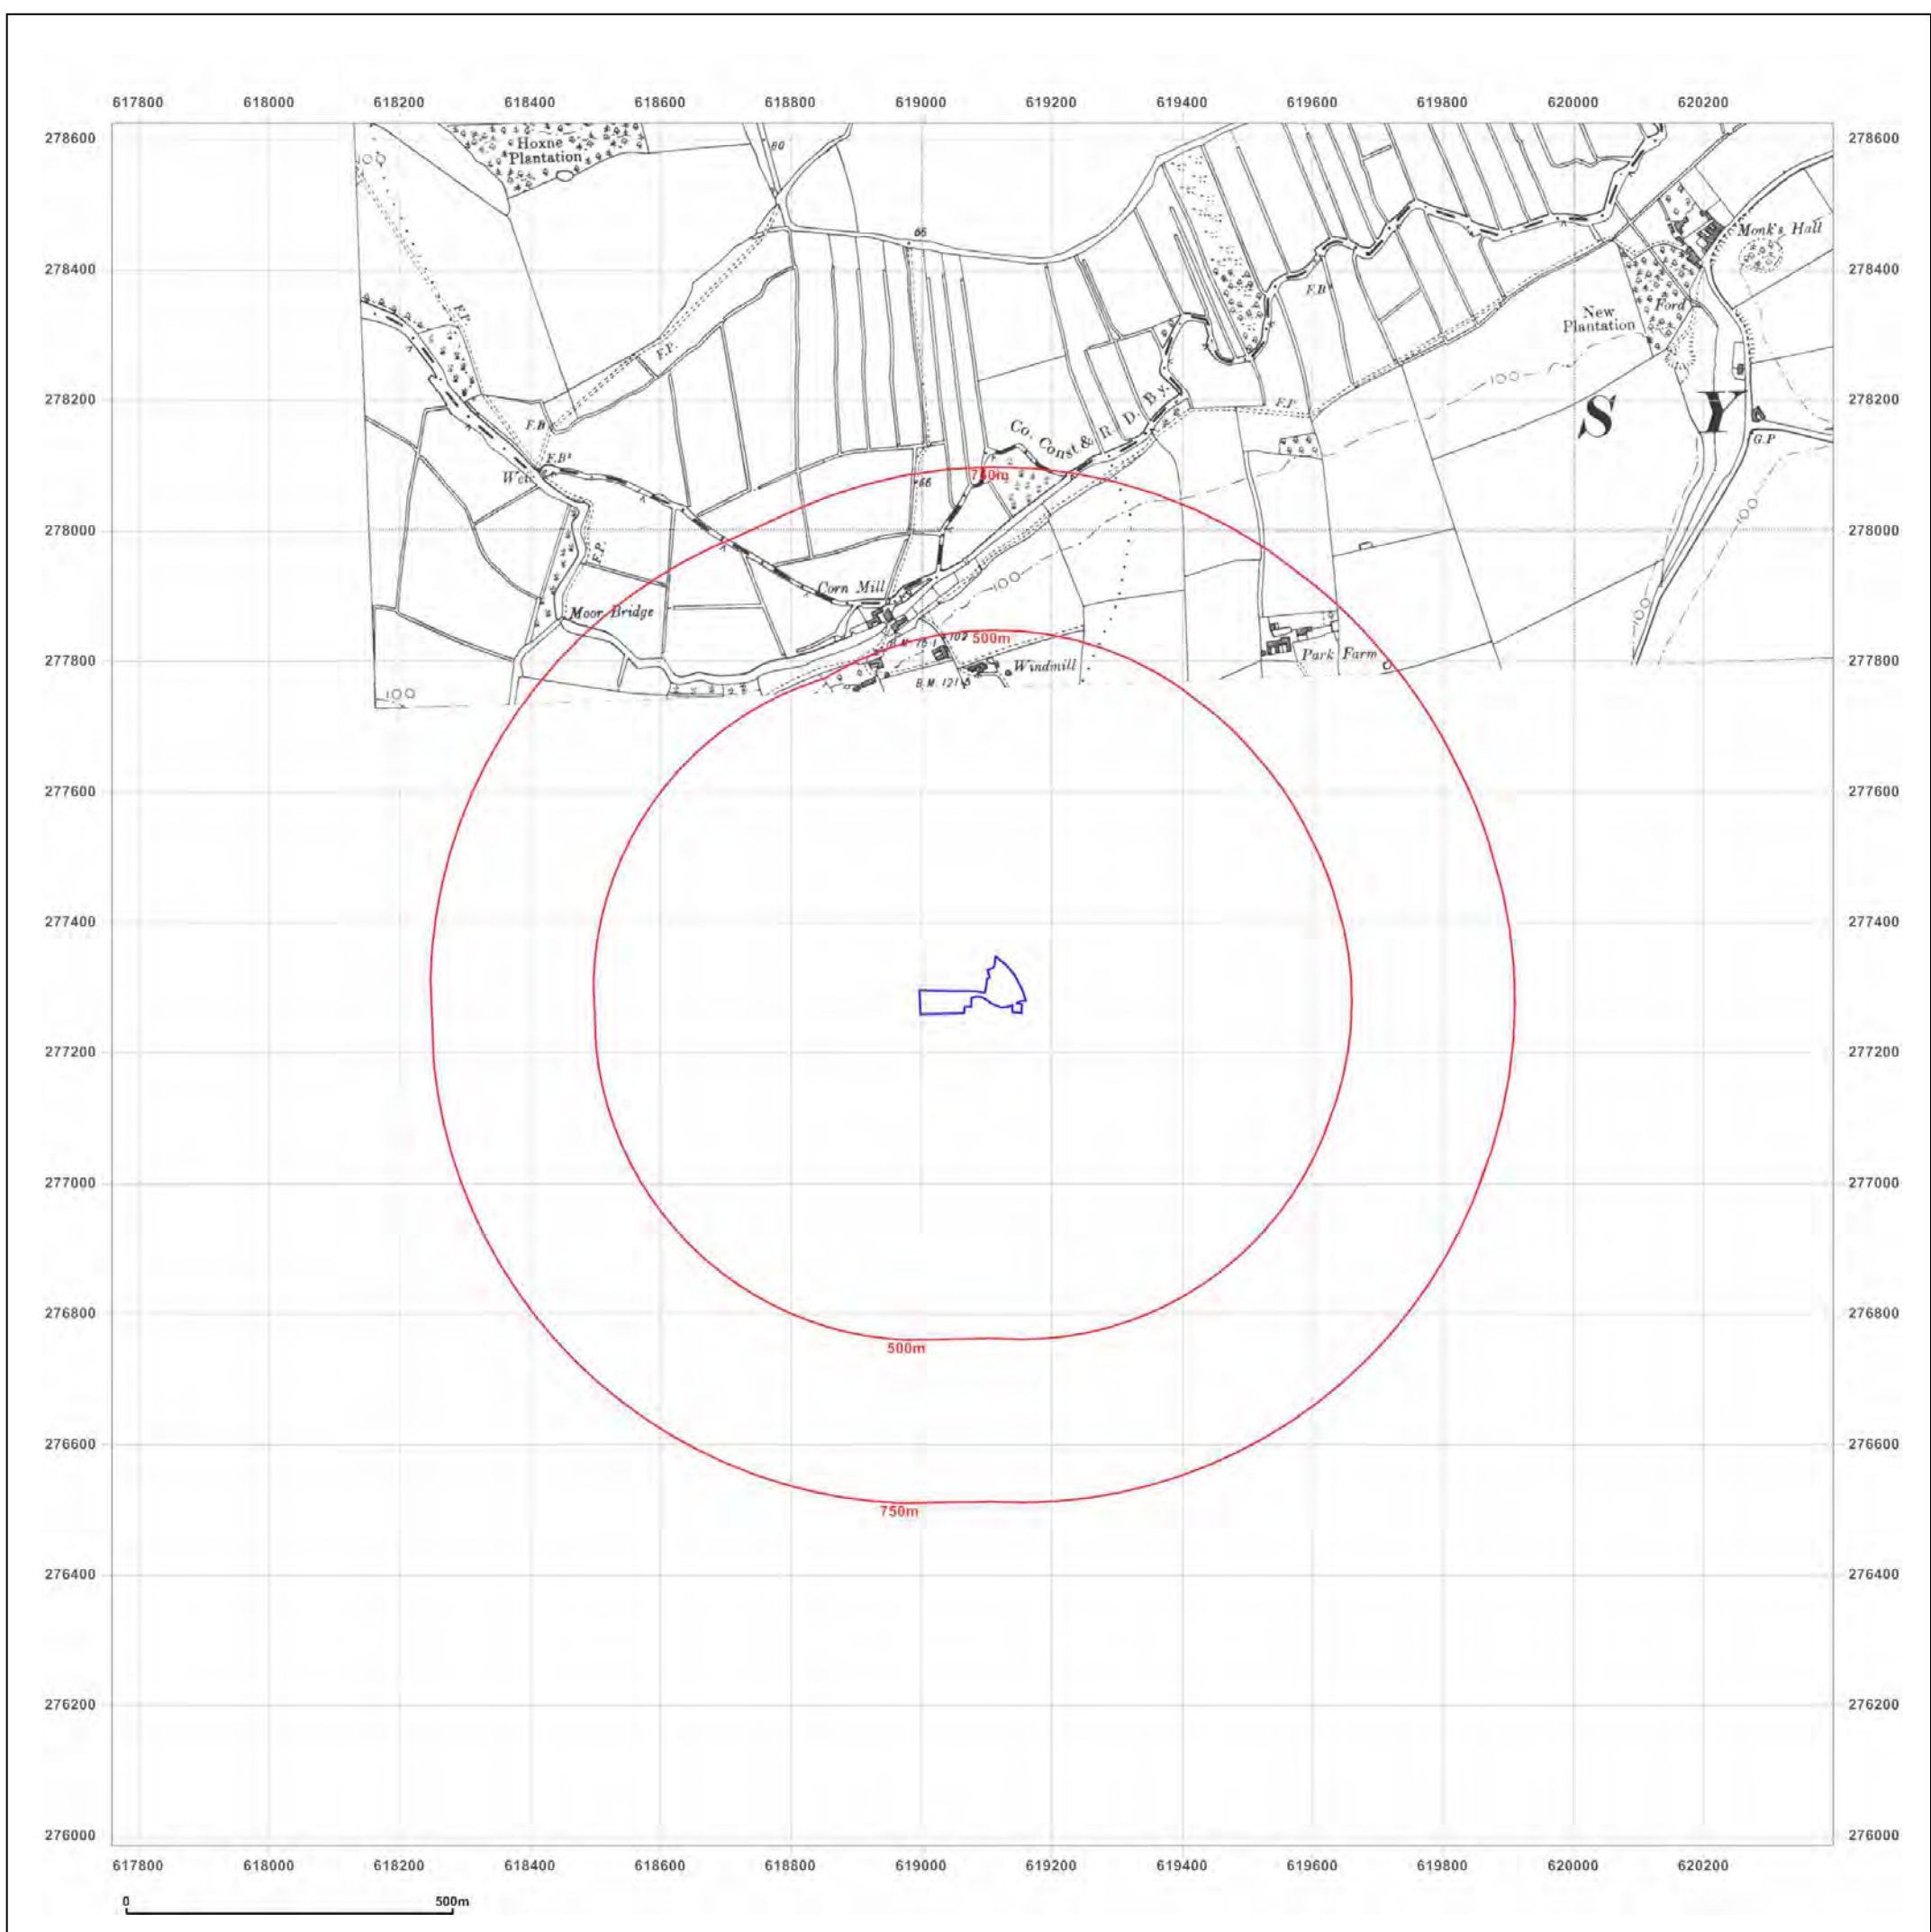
617800 618000 618200 618400 618600 618800 619000 619200 619400 619600 619800 620000 620200

278600
278400
278200
278000
277800
277600
277400
277200
277000
276800
276600
276400
276200
276000

Hoxne Plantation
80
66
F.P.
F.P.
F.B.
F.B.
Weir
F.B.
F.P.
Moor Bridge
Corn Mill
66
750m
Co. Const & R. D. By.
F.B.
F.P.
500m
B.M. 121.6
102
B.M. 121.6
Windmill
Park Farm
New Plantation
Ford
Monk's Hall
S
Y
G.P.
100
100
100
100

500m
750m

617800 618000 618200 618400 618600 618800 619000 619200 619400 619600 619800 620000 620200

0
500m